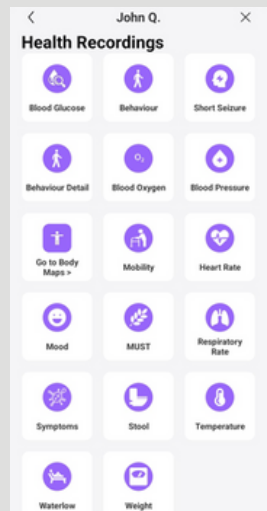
<
John Q.
×

Health Recordings

Blood Glucose
Behaviour
Short Seizure

Behaviour Detail
Blood Oxygen
Blood Pressure

Go to Body Maps >
Mobility
Heart Rate

Mood
MUST
Respiratory Rate

Symptoms
Stool
Temperature

Waterlow
Weight